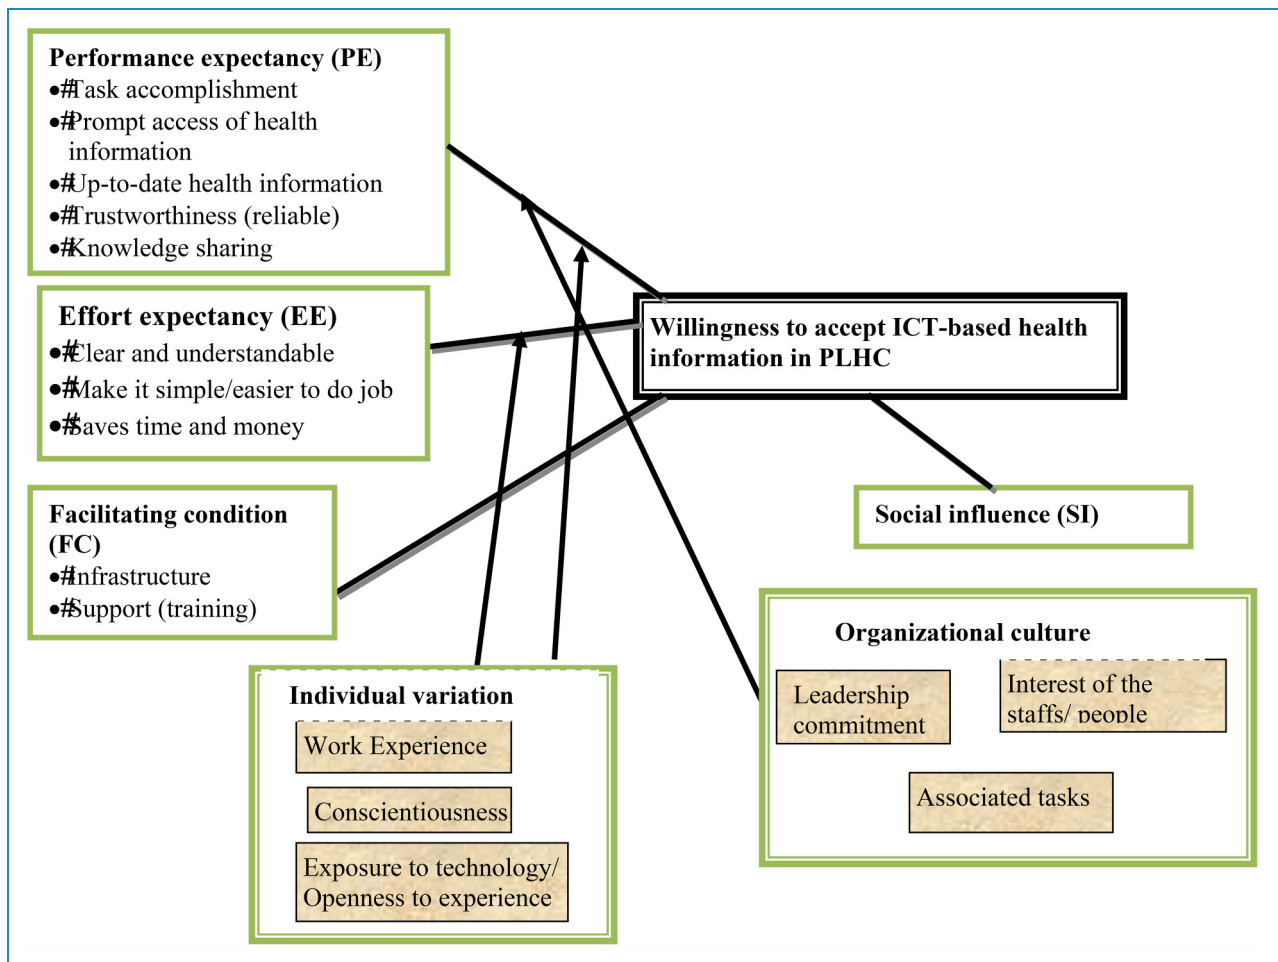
Performance expectancy (PE)
•#Task accomplishment
•#Prompt access of health information
•#Up-to-date health information
•#Trustworthiness (reliable)
•#Knowledge sharing

Effort expectancy (EE)
•#Clear and understandable
•#Make it simple/easier to do job
•#Saves time and money

Facilitating condition (FC)
•#Infrastructure
•#Support (training)

Willingness to accept ICT-based health information in PLHC

Social influence (SI)

Individual variation
Work Experience
Conscientiousness
Exposure to technology/ Openness to experience

Organizational culture
Leadership commitment
Interest of the staffs/ people
Associated tasks